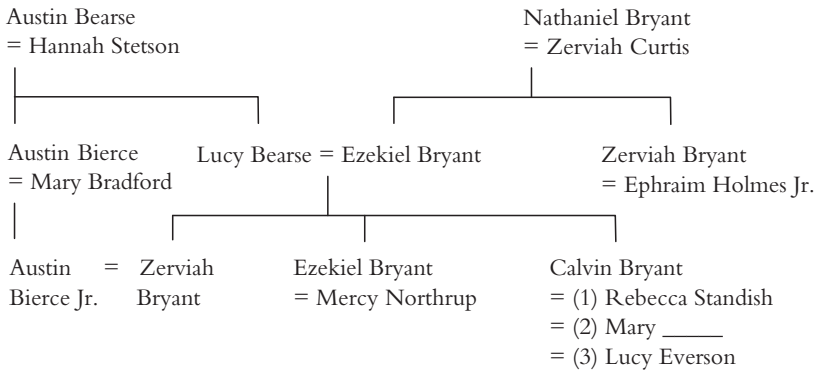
Austin Bearse
= Hannah Stetson

Nathaniel Bryant
= Zerviah Curtis

Austin Bierce
= Mary Bradford

Lucy Bearse = Ezekiel Bryant

Zerviah Bryant
= Ephraim Holmes Jr.

Austin Bierce Jr. = Zerviah Bryant

Ezekiel Bryant
= Mercy Northrup

Calvin Bryant
= (1) Rebecca Standish
= (2) Mary _____
= (3) Lucy Everson